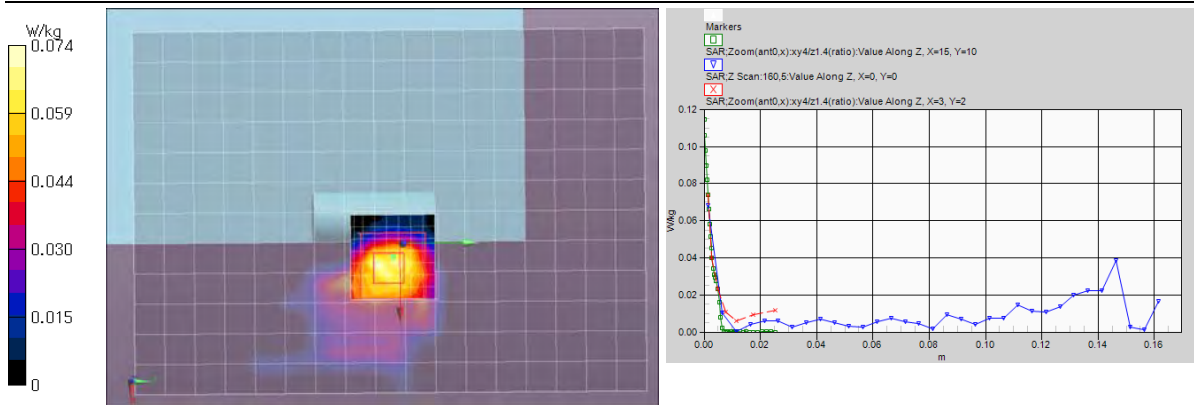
W/kg
0.074
0.059
0.044
0.030
0.015
0

Markers
SAR;Zoom(ant0,x):xy4/z1.4(ratio):Value Along Z, X=15, Y=10
SAR;Z Scan:160,5:Value Along Z, X=0, Y=0
SAR;Zoom(ant0,x):xy4/z1.4(ratio):Value Along Z, X=3, Y=2

0.12
0.10
0.08
0.06
0.04
0.02
0.00
W/kg
0.00
0.02
0.04
0.06
0.08
0.10
0.12
0.14
0.16
m